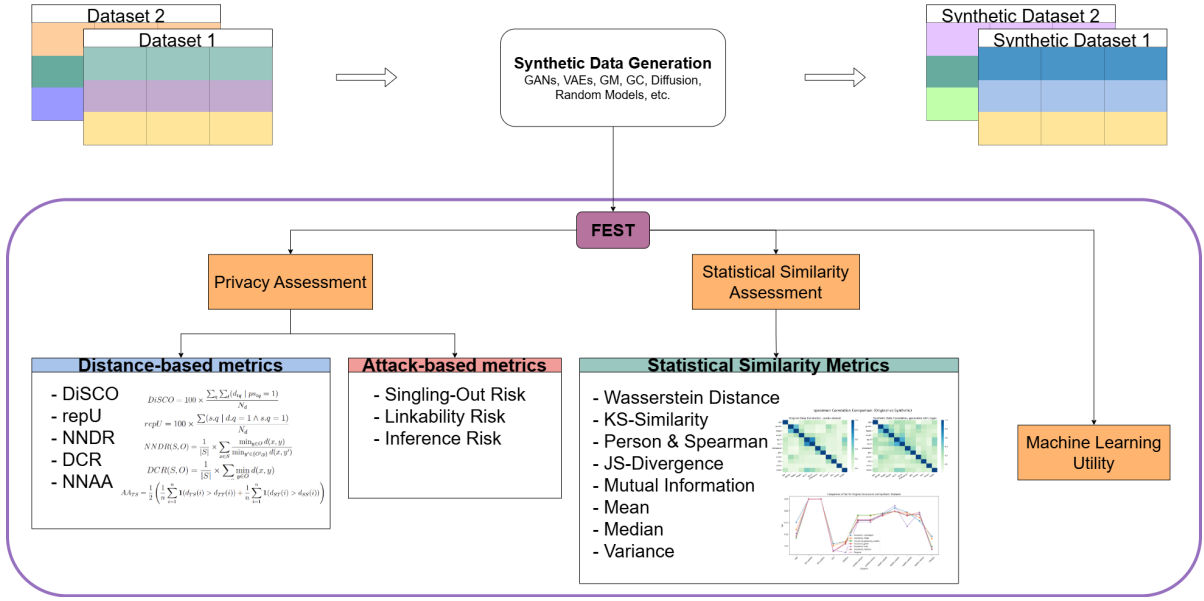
Dataset 2

Dataset 1

Synthetic Data Generation
GANs, VAEs, GM, GC, Diffusion, Random Models, etc.

Synthetic Dataset 2

Synthetic Dataset 1

FEST

Privacy Assessment

Statistical Similarity Assessment

Machine Learning Utility

Distance-based metrics

- DiSCO
- repU
- NNDR
- DCR
- NNAA

$DiSCO = 100 \times \frac{\sum_t \sum_i (d_{tq} \mid p s_{tq} = 1)}{N_d}$

$repU = 100 \times \frac{\sum (s.q \mid d.q = 1 \wedge s.q = 1)}{N_d}$

$NNDR(S,O) = \frac{1}{|S|} \times \sum_{x \in S} \frac{\min_{y \in O} d(x,y)}{\min_{y' \in O \setminus \{y\}} d(x,y')}$

$DCR(S,O) = \frac{1}{|S|} \times \sum_{x \in S} \min_{y \in O} d(x,y)$

$AA_{TS} = \frac{1}{2}\left(\frac{1}{n}\sum_{i=1}^{n} \mathbf{1}(d_{TS}(i) > d_{TT}(i)) + \frac{1}{n}\sum_{i=1}^{n} \mathbf{1}(d_{ST}(i) > d_{SS}(i))\right)$

Attack-based metrics

- Singling-Out Risk
- Linkability Risk
- Inference Risk

Statistical Similarity Metrics

- Wasserstein Distance
- KS-Similarity
- Person & Spearman
- JS-Divergence
- Mutual Information
- Mean
- Median
- Variance

Spearman Correlation Comparison (Original vs Synthetic)

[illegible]